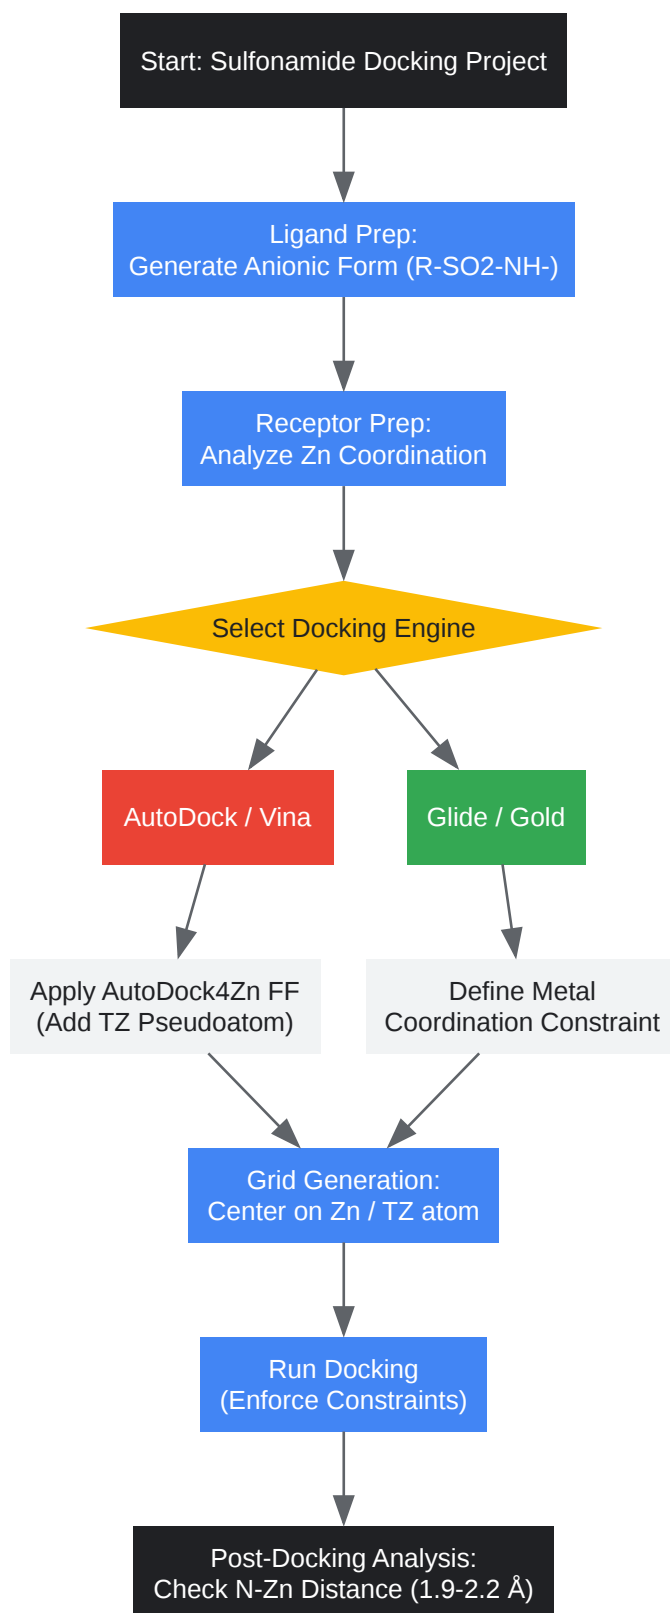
Start: Sulfonamide Docking Project

Ligand Prep:
Generate Anionic Form (R-SO2-NH-)

Receptor Prep:
Analyze Zn Coordination

Select Docking Engine

AutoDock / Vina

Glide / Gold

Apply AutoDock4Zn FF
(Add TZ Pseudoatom)

Define Metal
Coordination Constraint

Grid Generation:
Center on Zn / TZ atom

Run Docking
(Enforce Constraints)

Post-Docking Analysis:
Check N-Zn Distance (1.9-2.2 Å)